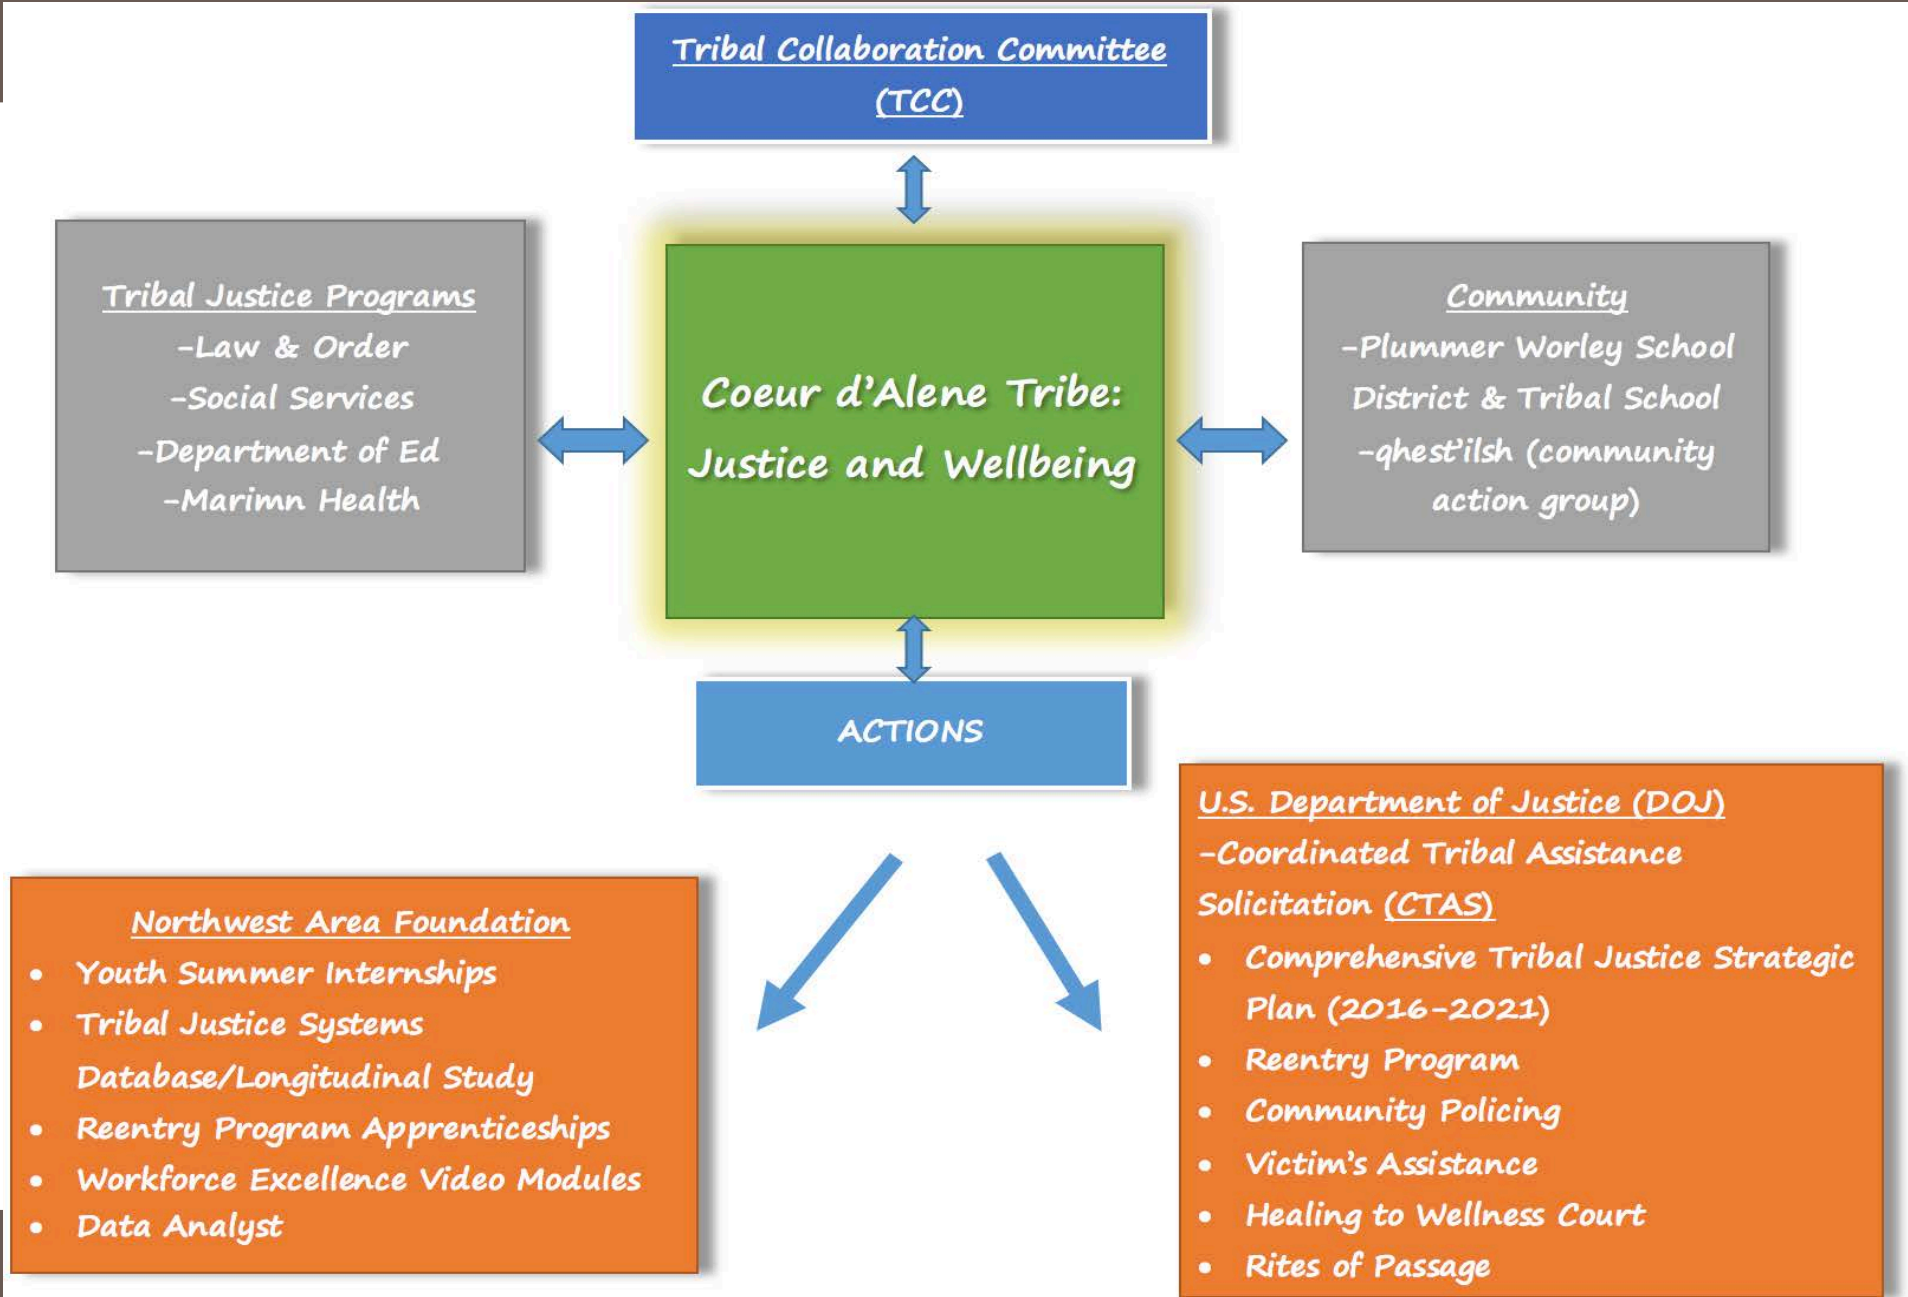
Tribal Collaboration Committee (TCC)

Tribal Justice Programs
-Law & Order
-Social Services
-Department of Ed
-Marimn Health

Coeur d'Alene Tribe: Justice and Wellbeing

Community
-Plummer Worley School District & Tribal School
-qhest'ilsh (community action group)

ACTIONS

Northwest Area Foundation
- Youth Summer Internships
- Tribal Justice Systems Database/Longitudinal Study
- Reentry Program Apprenticeships
- Workforce Excellence Video Modules
- Data Analyst

U.S. Department of Justice (DOJ)
-Coordinated Tribal Assistance Solicitation (CTAS)
- Comprehensive Tribal Justice Strategic Plan (2016-2021)
- Reentry Program
- Community Policing
- Victim's Assistance
- Healing to Wellness Court
- Rites of Passage